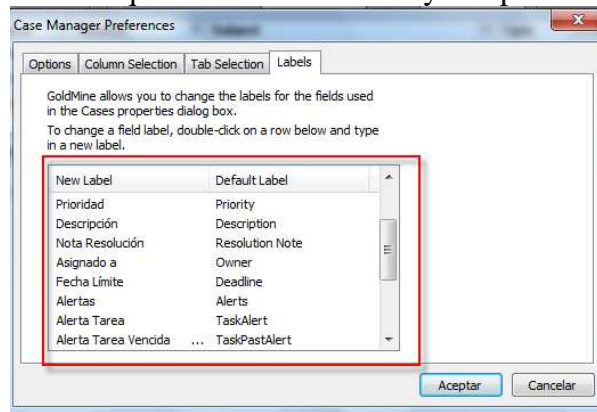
Case Manager Preferences

Options | Column Selection | Tab Selection | Labels

GoldMine allows you to change the labels for the fields used in the Cases properties dialog box.

To change a field label, double-click on a row below and type in a new label.

| New Label | Default Label |
|---|---|
| Prioridad | Priority |
| Descripción | Description |
| Nota Resolución | Resolution Note |
| Asignado a | Owner |
| Fecha Límite | Deadline |
| Alertas | Alerts |
| Alerta Tarea | TaskAlert |
| Alerta Tarea Vencida ... | TaskPastAlert |

Aceptar | Cancelar